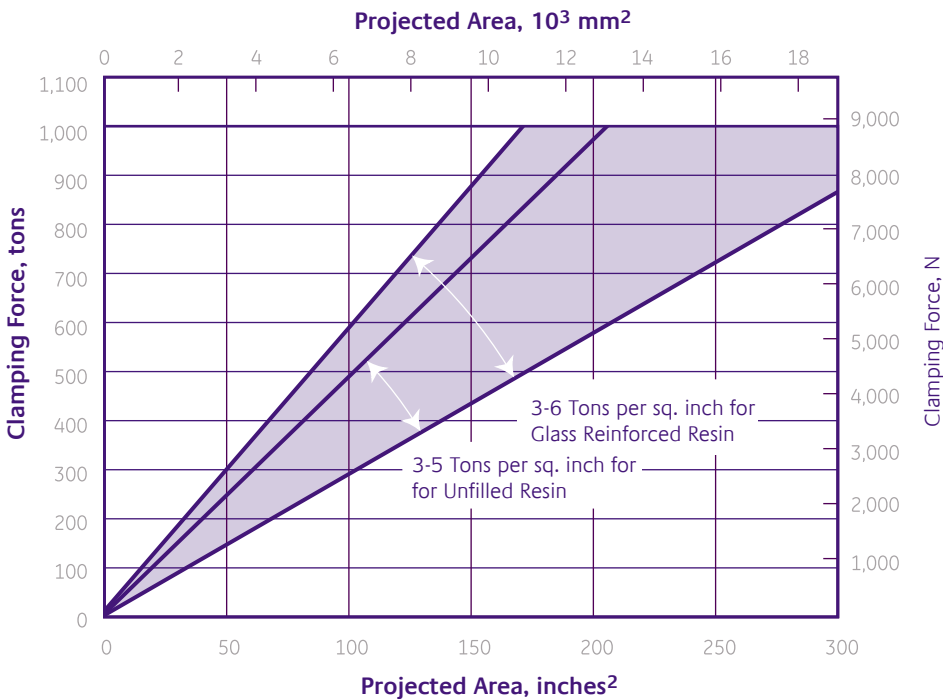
Projected Area, $10^3$ mm$^2$

0 2 4 6 8 10 12 14 16 18

Clamping Force, tons

1,100
1,000
900
800
700
600
500
400
300
200
100
0

Clamping Force, N

9,000
8,000
7,000
6,000
5,000
4,000
3,000
2,000
1,000

3-6 Tons per sq. inch for Glass Reinforced Resin

3-5 Tons per sq. inch for for Unfilled Resin

0 50 100 150 200 250 300

Projected Area, inches$^2$